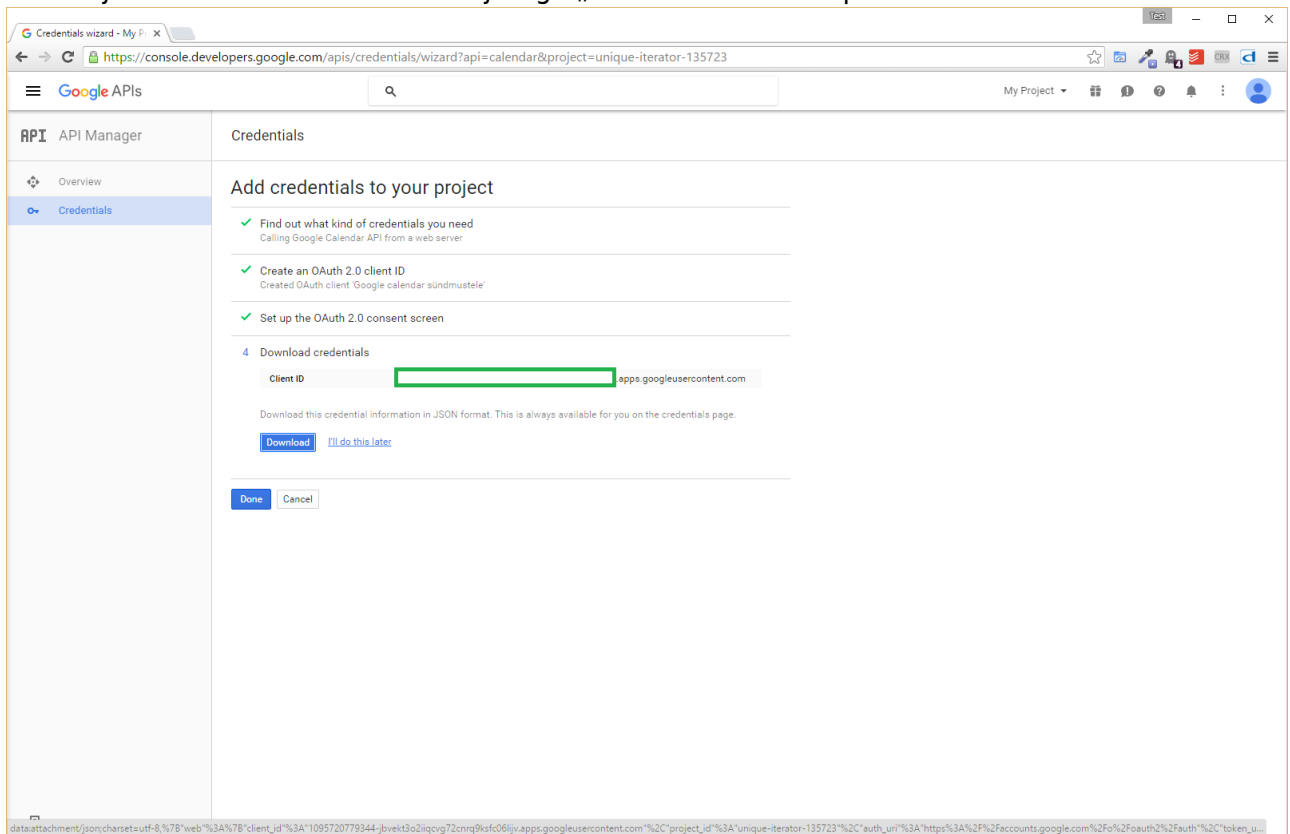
Credentials wizard - My P ×

Test

https://console.developers.google.com/apis/credentials/wizard?api=calendar&project=unique-iterator-135723

CRX

Google APIs

My Project

API API Manager

Credentials

Overview

Credentials

Add credentials to your project

✓ Find out what kind of credentials you need
Calling Google Calendar API from a web server

✓ Create an OAuth 2.0 client ID
Created OAuth client 'Google calendar sündmustele'

✓ Set up the OAuth 2.0 consent screen

4 Download credentials

| Client ID | .apps.googleusercontent.com |
|---|---|

Download this credential information in JSON format. This is always available for you on the credentials page.

Download I'll do this later

Done Cancel

data:attachment/json;charset=utf-8,%7B"web"%3A%7B"client_id"%3A"1095720779344-jbvekt3o2iiqcvg72cnrq9ksfc06lijv.apps.googleusercontent.com"%2C"project_id"%3A"unique-iterator-135723"%2C"auth_uri"%3A"https%3A%2F%2Faccounts.google.com%2Fo%2Foauth2%2Fauth"%2C"token_u...